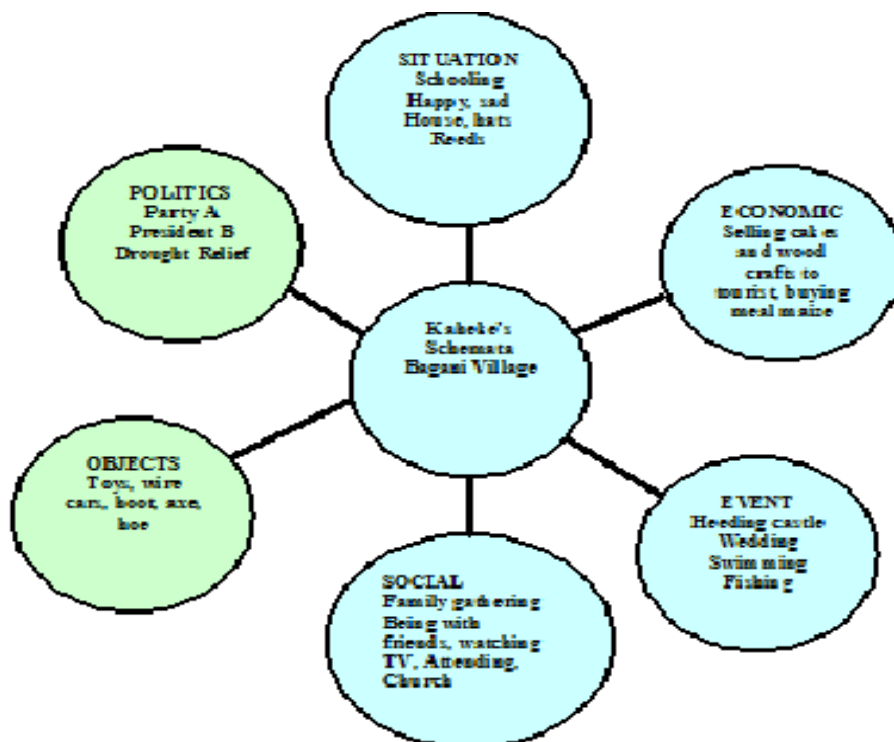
SITUATION
Schooling
Happy, sad
House, huts
Reeds

POLITICS
Party A
President B
Drought Relief

ECONOMIC
Selling cakes and wood crafts to tourist, buying meal maize

Kaheke's
Schemata
Bagani Village

OBJECTS
Toys, wire cars, boot, axe, hoe

EVENT
Heeding castle
Wedding
Swimming
Fishing

SOCIAL
Family gathering
Being with friends, watching TV, Attending, Church